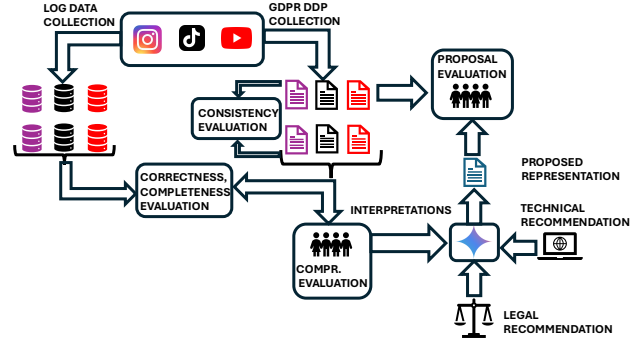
LOG DATA COLLECTION

GDPR DDP COLLECTION

PROPOSAL EVALUATION

CONSISTENCY EVALUATION

CORRECTNESS, COMPLETENESS EVALUATION

PROPOSED REPRESENTATION

INTERPRETATIONS

TECHNICAL RECOMMENDATION

COMPR. EVALUATION

LEGAL RECOMMENDATION